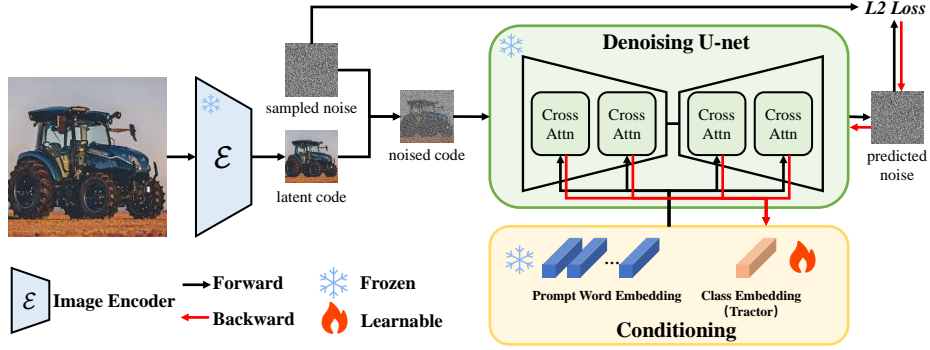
L2 Loss

Denoising U-net

$\mathcal{E}$

sampled noise

latent code

noised code

Cross Attn

Cross Attn

Cross Attn

Cross Attn

predicted noise

...

Prompt Word Embedding

Class Embedding (Tractor)

Conditioning

$\mathcal{E}$ Image Encoder

Forward

Backward

Frozen

Learnable